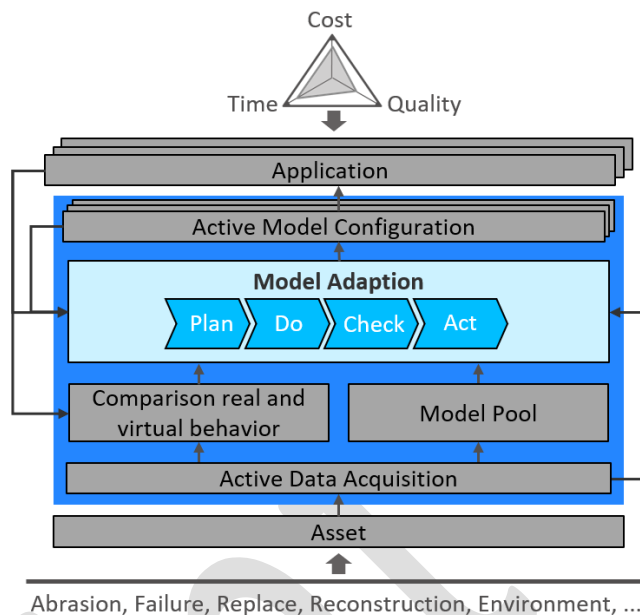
Cost
Time
Quality

Application

Active Model Configuration

Model Adaption

Plan
Do
Check
Act

Comparison real and virtual behavior

Model Pool

Active Data Acquisition

Asset

Abrasion, Failure, Replace, Reconstruction, Environment, ...